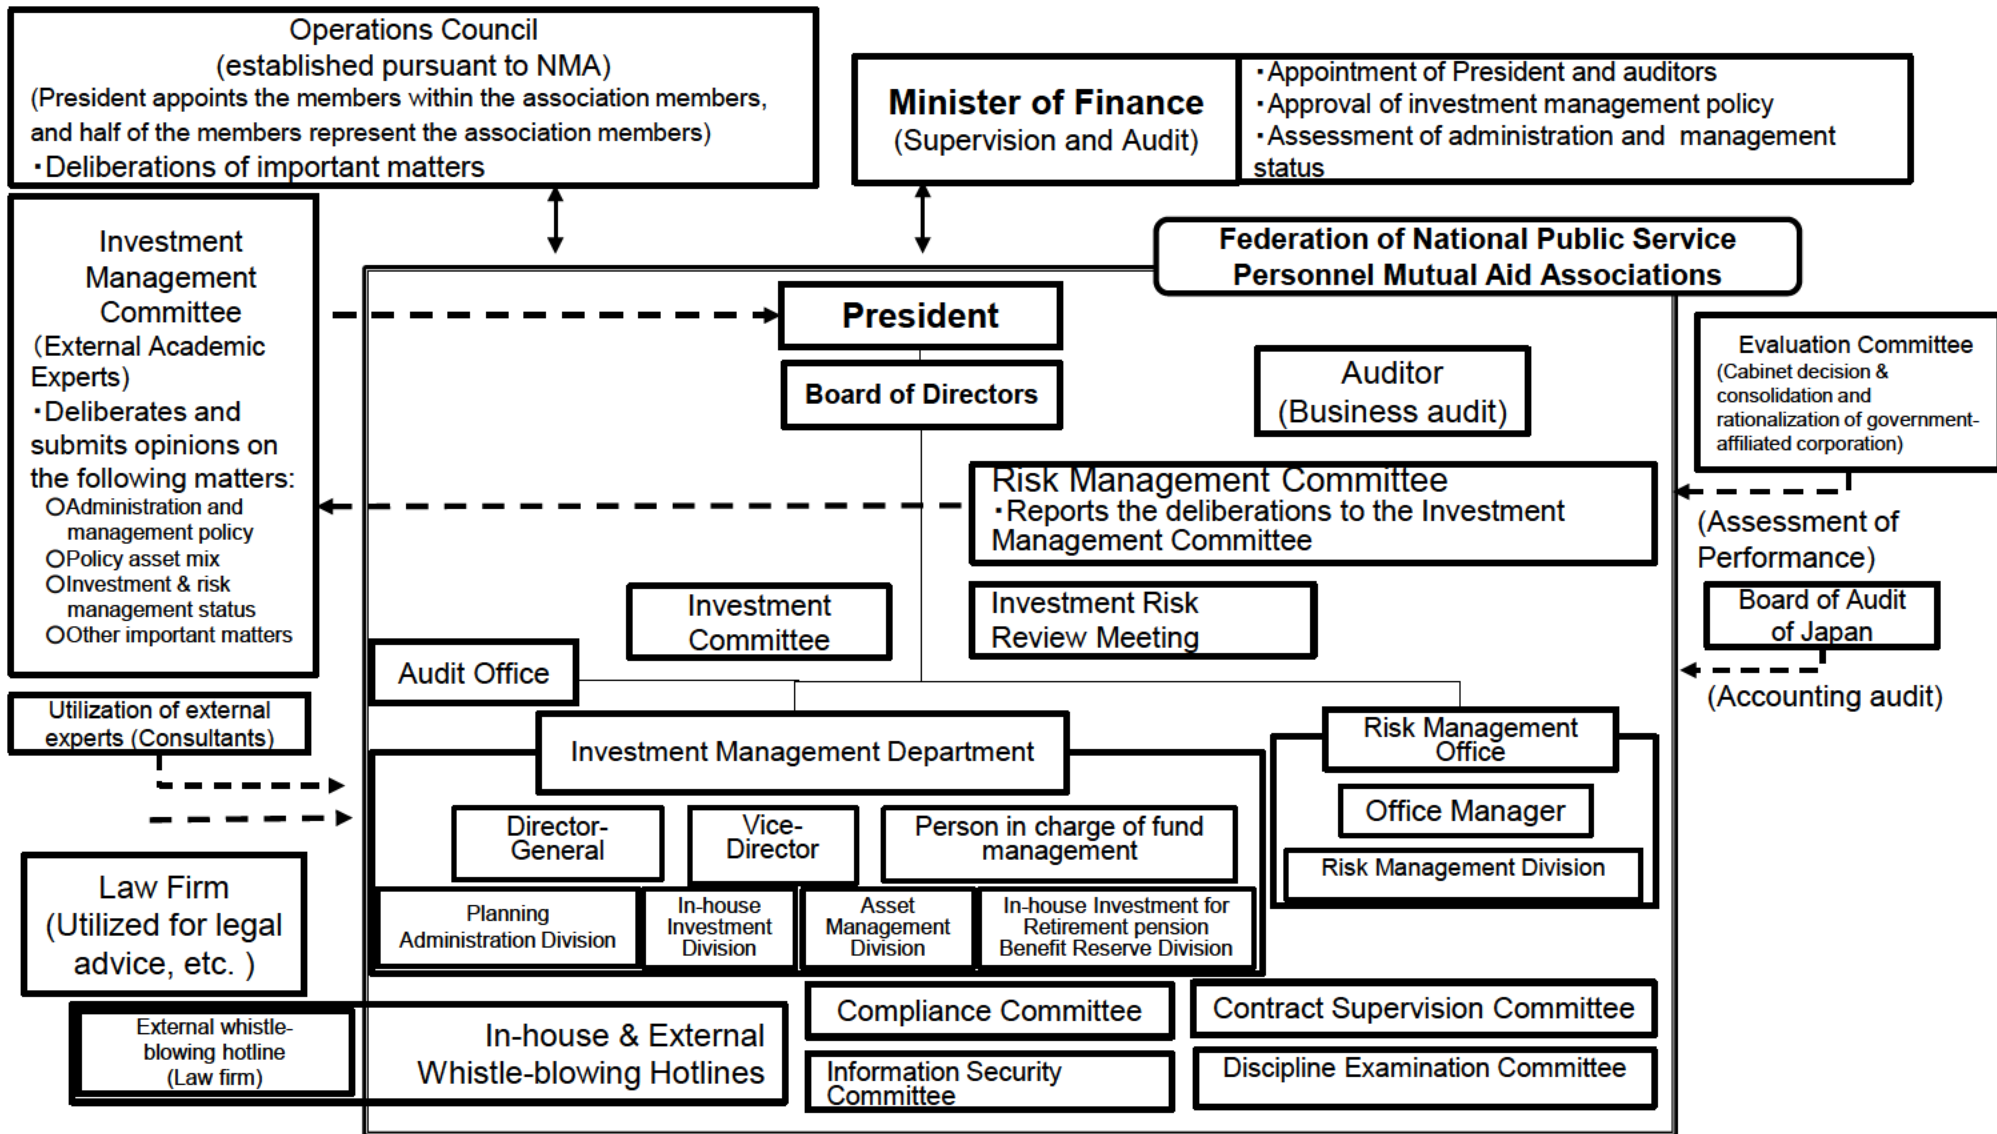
Operations Council
(established pursuant to NMA)
(President appoints the members within the association members, and half of the members represent the association members)
・Deliberations of important matters

Minister of Finance
(Supervision and Audit)

・Appointment of President and auditors
・Approval of investment management policy
・Assessment of administration and management status

Investment Management Committee
(External Academic Experts)
・Deliberates and submits opinions on the following matters:
○Administration and management policy
○Policy asset mix
○Investment & risk management status
○Other important matters

Federation of National Public Service Personnel Mutual Aid Associations

President

Board of Directors

Auditor
(Business audit)

Evaluation Committee
(Cabinet decision & consolidation and rationalization of government-affiliated corporation)

Risk Management Committee
・Reports the deliberations to the Investment Management Committee

(Assessment of Performance)

Investment Committee

Investment Risk Review Meeting

Board of Audit of Japan

(Accounting audit)

Audit Office

Utilization of external experts (Consultants)

Investment Management Department

Risk Management Office

Office Manager

Risk Management Division

Director-General

Vice-Director

Person in charge of fund management

Planning Administration Division

In-house Investment Division

Asset Management Division

In-house Investment for Retirement pension Benefit Reserve Division

Law Firm
(Utilized for legal advice, etc. )

Compliance Committee

Contract Supervision Committee

External whistle-blowing hotline
(Law firm)

In-house & External Whistle-blowing Hotlines

Information Security Committee

Discipline Examination Committee